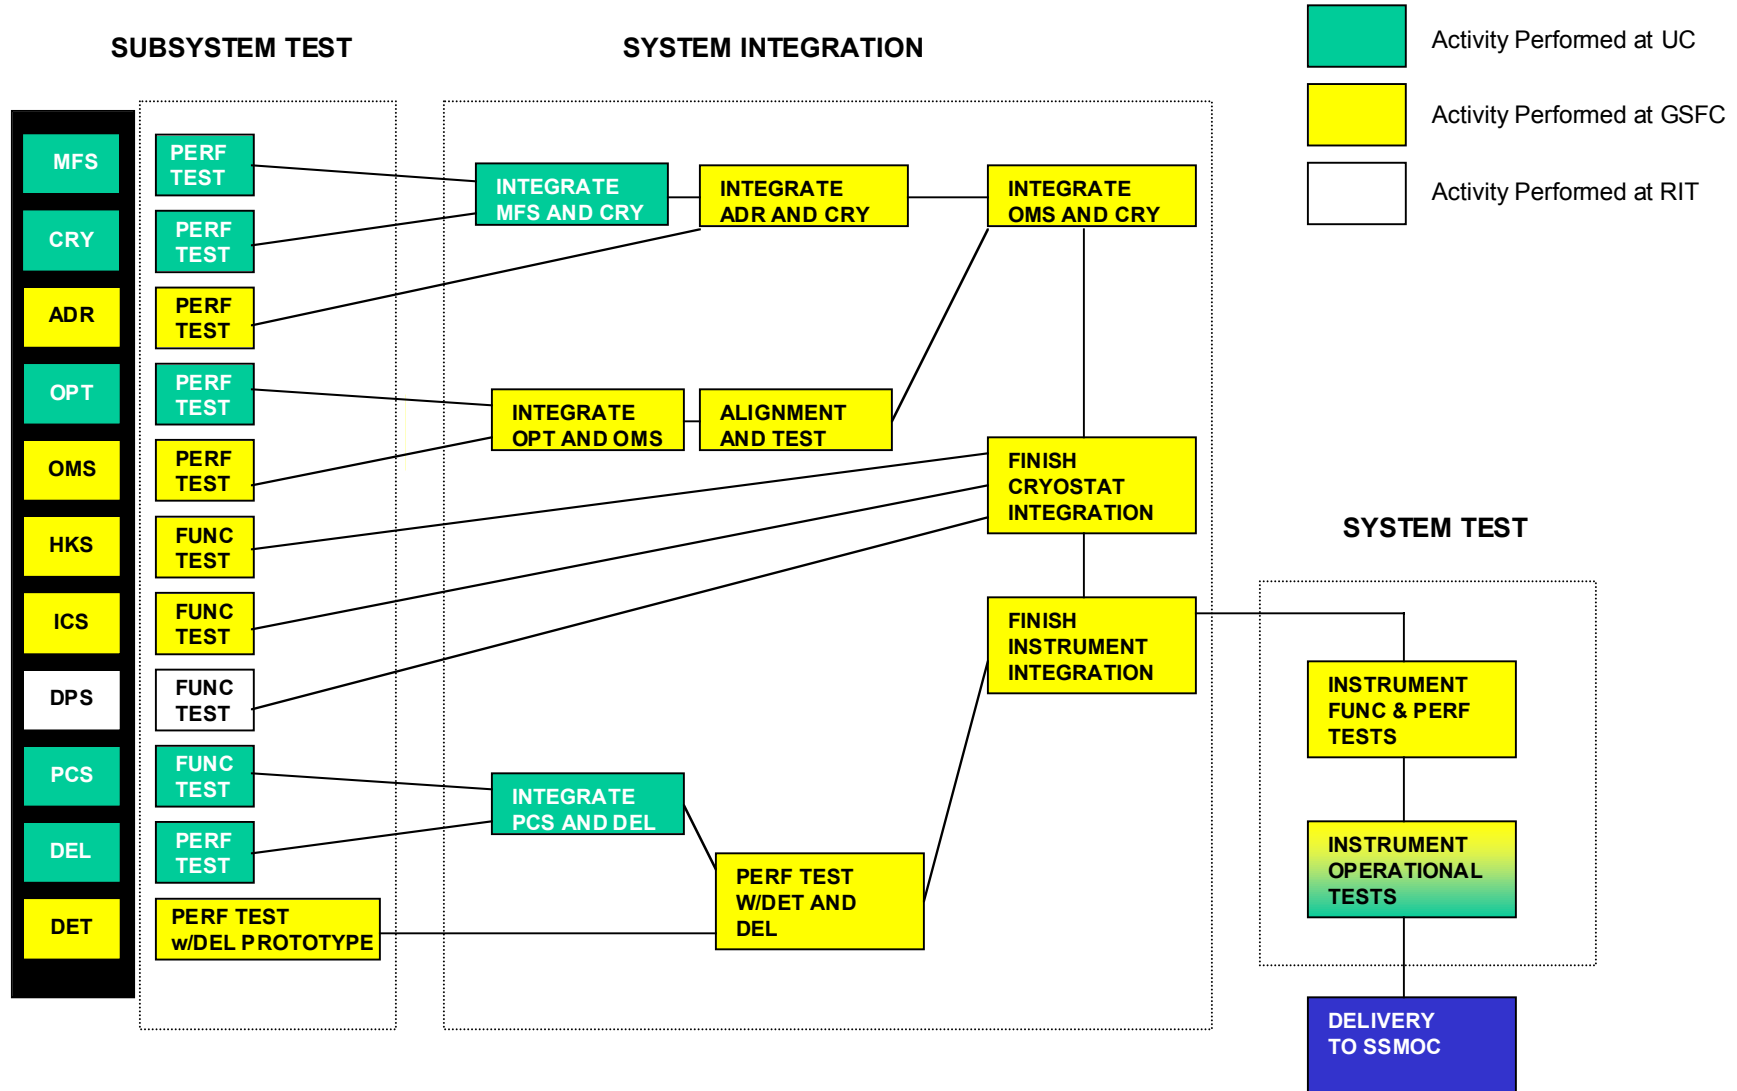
SUBSYSTEM TEST

SYSTEM INTEGRATION

Activity Performed at UC

Activity Performed at GSFC

Activity Performed at RIT

MFS
CRY
ADR
OPT
OMS
HKS
ICS
DPS
PCS
DEL
DET

PERF TEST
PERF TEST
PERF TEST
PERF TEST
PERF TEST
FUNC TEST
FUNC TEST
FUNC TEST
FUNC TEST
PERF TEST
PERF TEST w/DEL PROTOTYPE

INTEGRATE MFS AND CRY

INTEGRATE ADR AND CRY

INTEGRATE OMS AND CRY

INTEGRATE OPT AND OMS

ALIGNMENT AND TEST

FINISH CRYOSTAT INTEGRATION

FINISH INSTRUMENT INTEGRATION

INTEGRATE PCS AND DEL

PERF TEST W/DET AND DEL

SYSTEM TEST

INSTRUMENT FUNC & PERF TESTS

INSTRUMENT OPERATIONAL TESTS

DELIVERY TO SSMOC